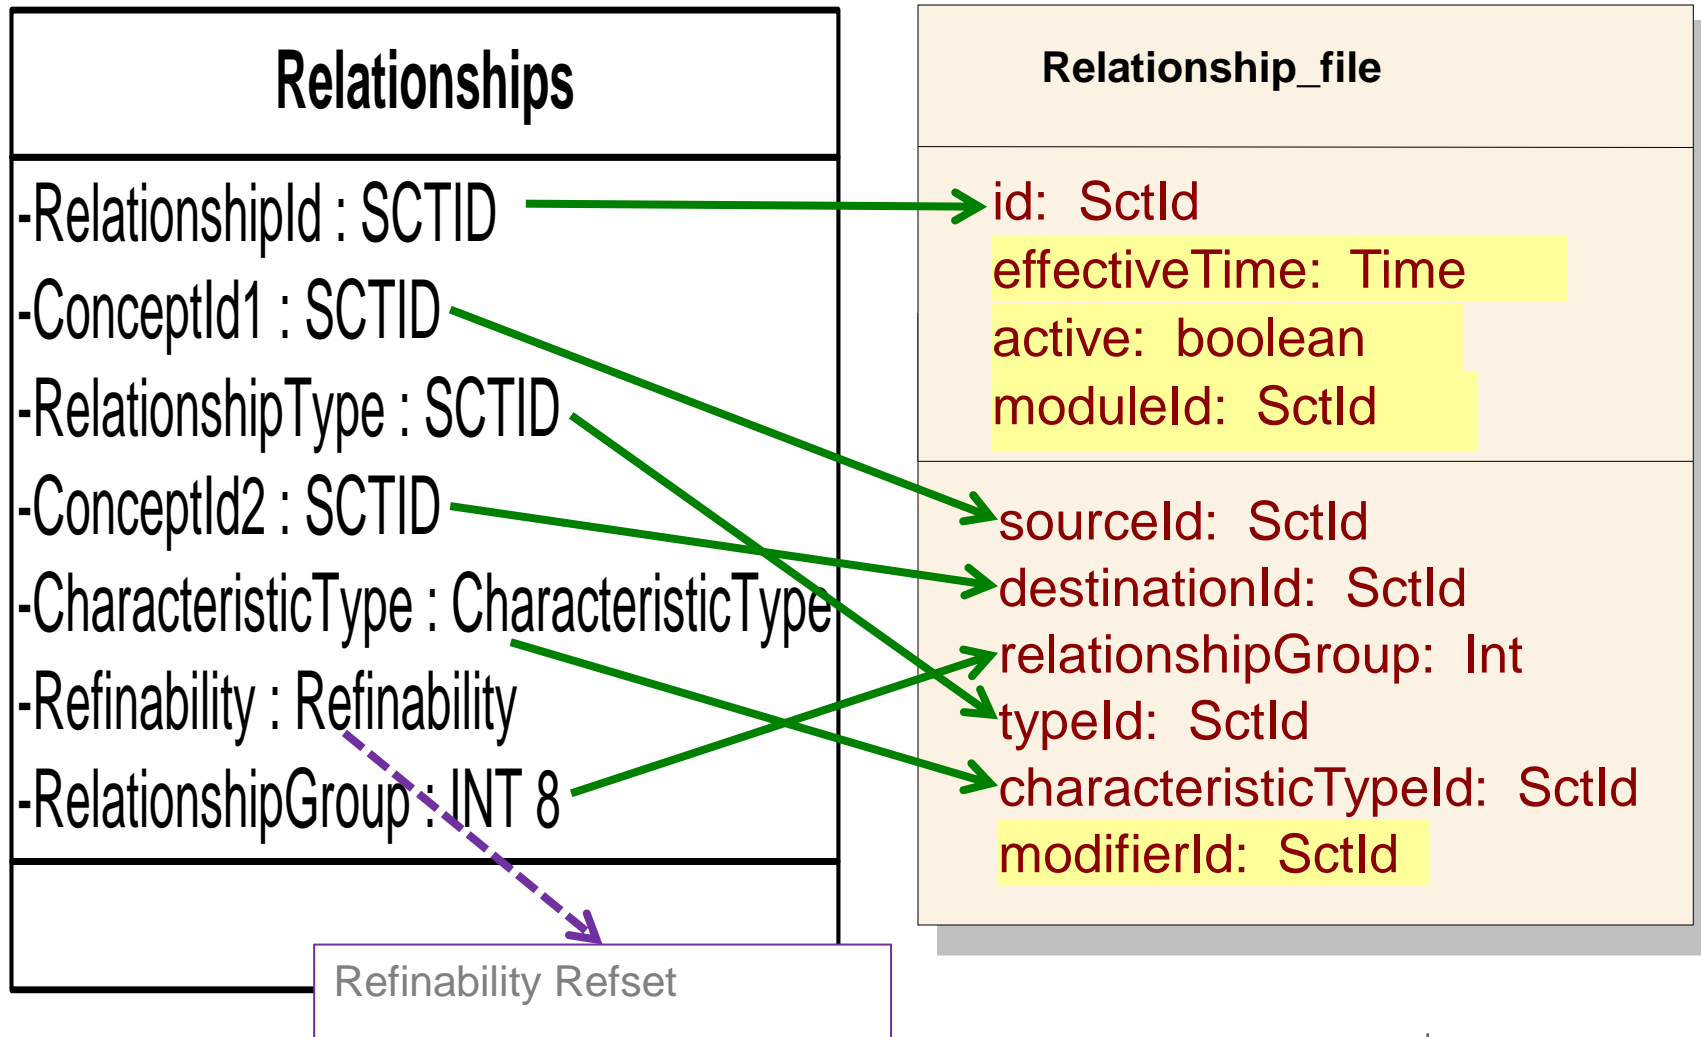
Relationships

-RelationshipId : SCTID
-ConceptId1 : SCTID
-RelationshipType : SCTID
-ConceptId2 : SCTID
-CharacteristicType : CharacteristicType
-Refinability : Refinability
-RelationshipGroup : INT 8

Refinability Refset

Relationship_file

id: SctId
effectiveTime: Time
active: boolean
moduleId: SctId

sourceId: SctId
destinationId: SctId
relationshipGroup: Int
typeId: SctId
characteristicTypeId: SctId
modifierId: SctId